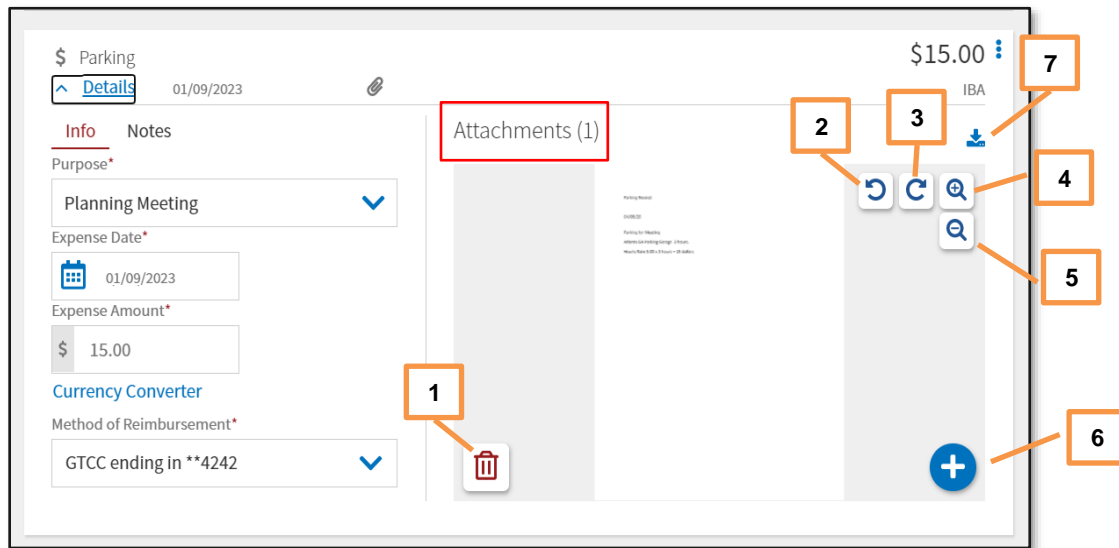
$ Parking
Details 01/09/2023
$15.00
IBA

Info Notes
Purpose*
Planning Meeting
Expense Date*
01/09/2023
Expense Amount*
$ 15.00
Currency Converter
Method of Reimbursement*
GTCC ending in **4242

Attachments (1)

Parking Receipt
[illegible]
Parking for Meeting
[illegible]
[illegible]

1
2
3
4
5
6
7